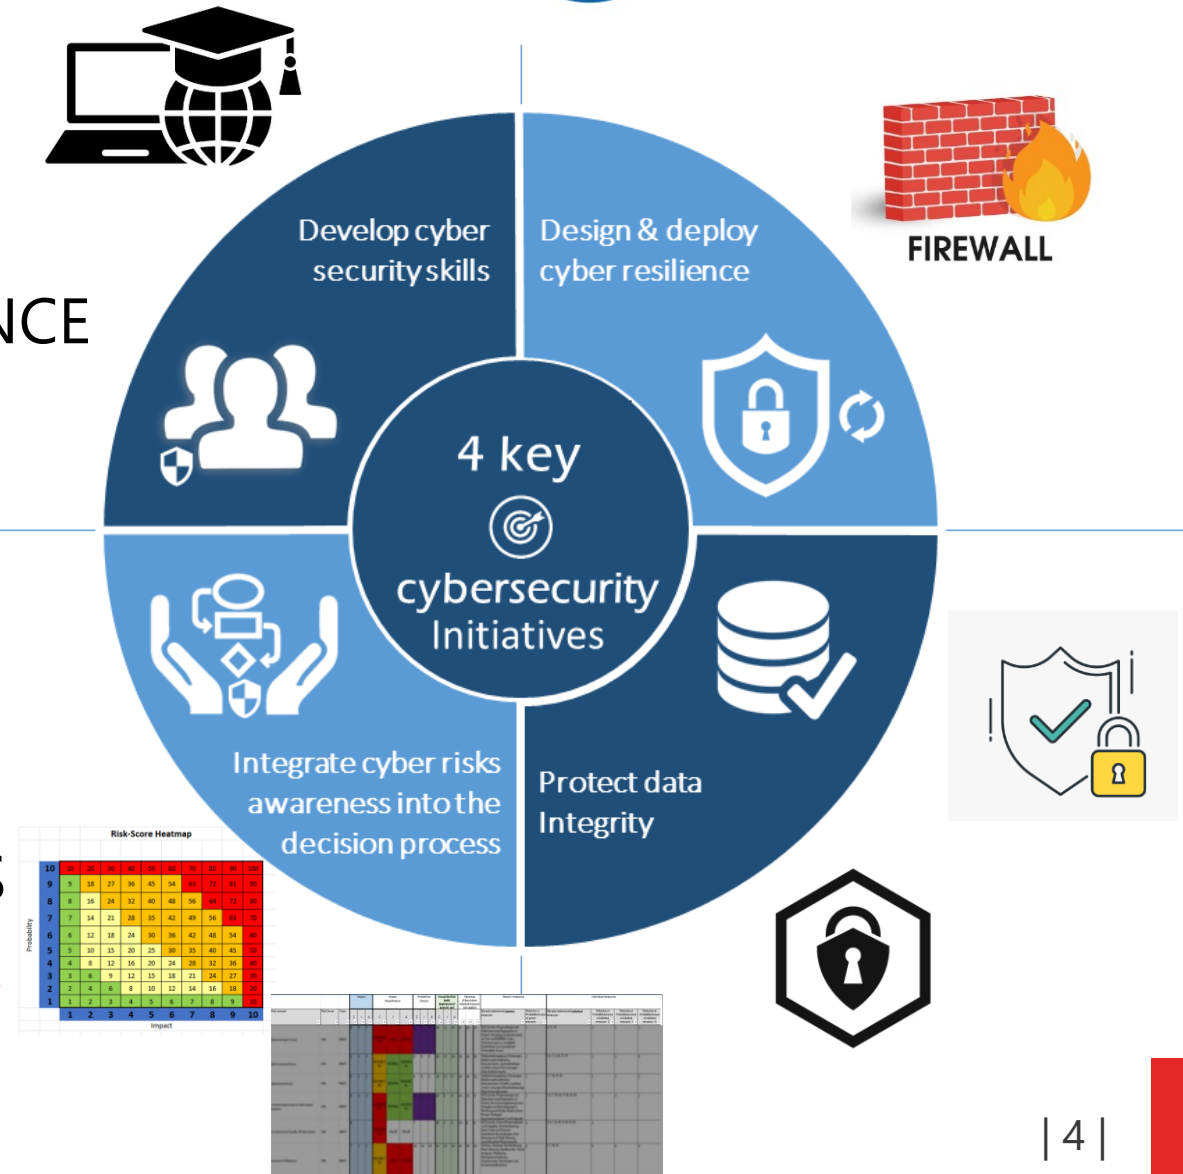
NCE

Develop cyber security skills

Design & deploy cyber resilience

FIREWALL

4 key

cybersecurity Initiatives

Integrate cyber risks awareness into the decision process

Protect data Integrity

Risk-Score Heatmap

| 10 | 10 | 20 | 30 | 40 | 50 | 60 | 70 | 80 | 90 | 100 |
|---|---|---|---|---|---|---|---|---|---|---|
| 9 | 9 | 18 | 27 | 36 | 45 | 54 | 63 | 72 | 81 | 90 |
| 8 | 8 | 16 | 24 | 32 | 40 | 48 | 56 | 64 | 72 | 80 |
| 7 | 7 | 14 | 21 | 28 | 35 | 42 | 49 | 56 | 63 | 70 |
| 6 | 6 | 12 | 18 | 24 | 30 | 36 | 42 | 48 | 54 | 60 |
| 5 | 5 | 10 | 15 | 20 | 25 | 30 | 35 | 40 | 45 | 50 |
| 4 | 4 | 8 | 12 | 16 | 20 | 24 | 28 | 32 | 36 | 40 |
| 3 | 3 | 6 | 9 | 12 | 15 | 18 | 21 | 24 | 27 | 30 |
| 2 | 2 | 4 | 6 | 8 | 10 | 12 | 14 | 16 | 18 | 20 |
| 1 | 1 | 2 | 3 | 4 | 5 | 6 | 7 | 8 | 9 | 10 |
|  | 1 | 2 | 3 | 4 | 5 | 6 | 7 | 8 | 9 | 10 |

Probability

Impact

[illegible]

| 4 |